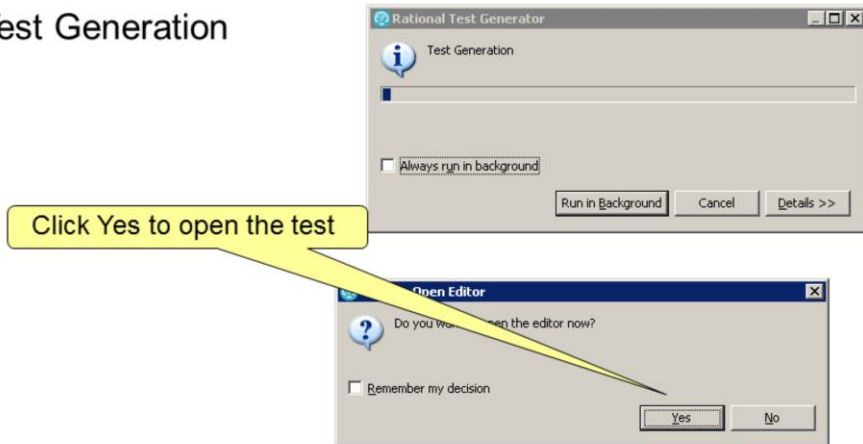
est Generation

Rational Test Generator

Test Generation

Always run in background

Run in Background

Cancel

Details >>

Click Yes to open the test

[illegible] Open Editor

Do you wa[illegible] open the editor now?

Remember my decision

Yes

No